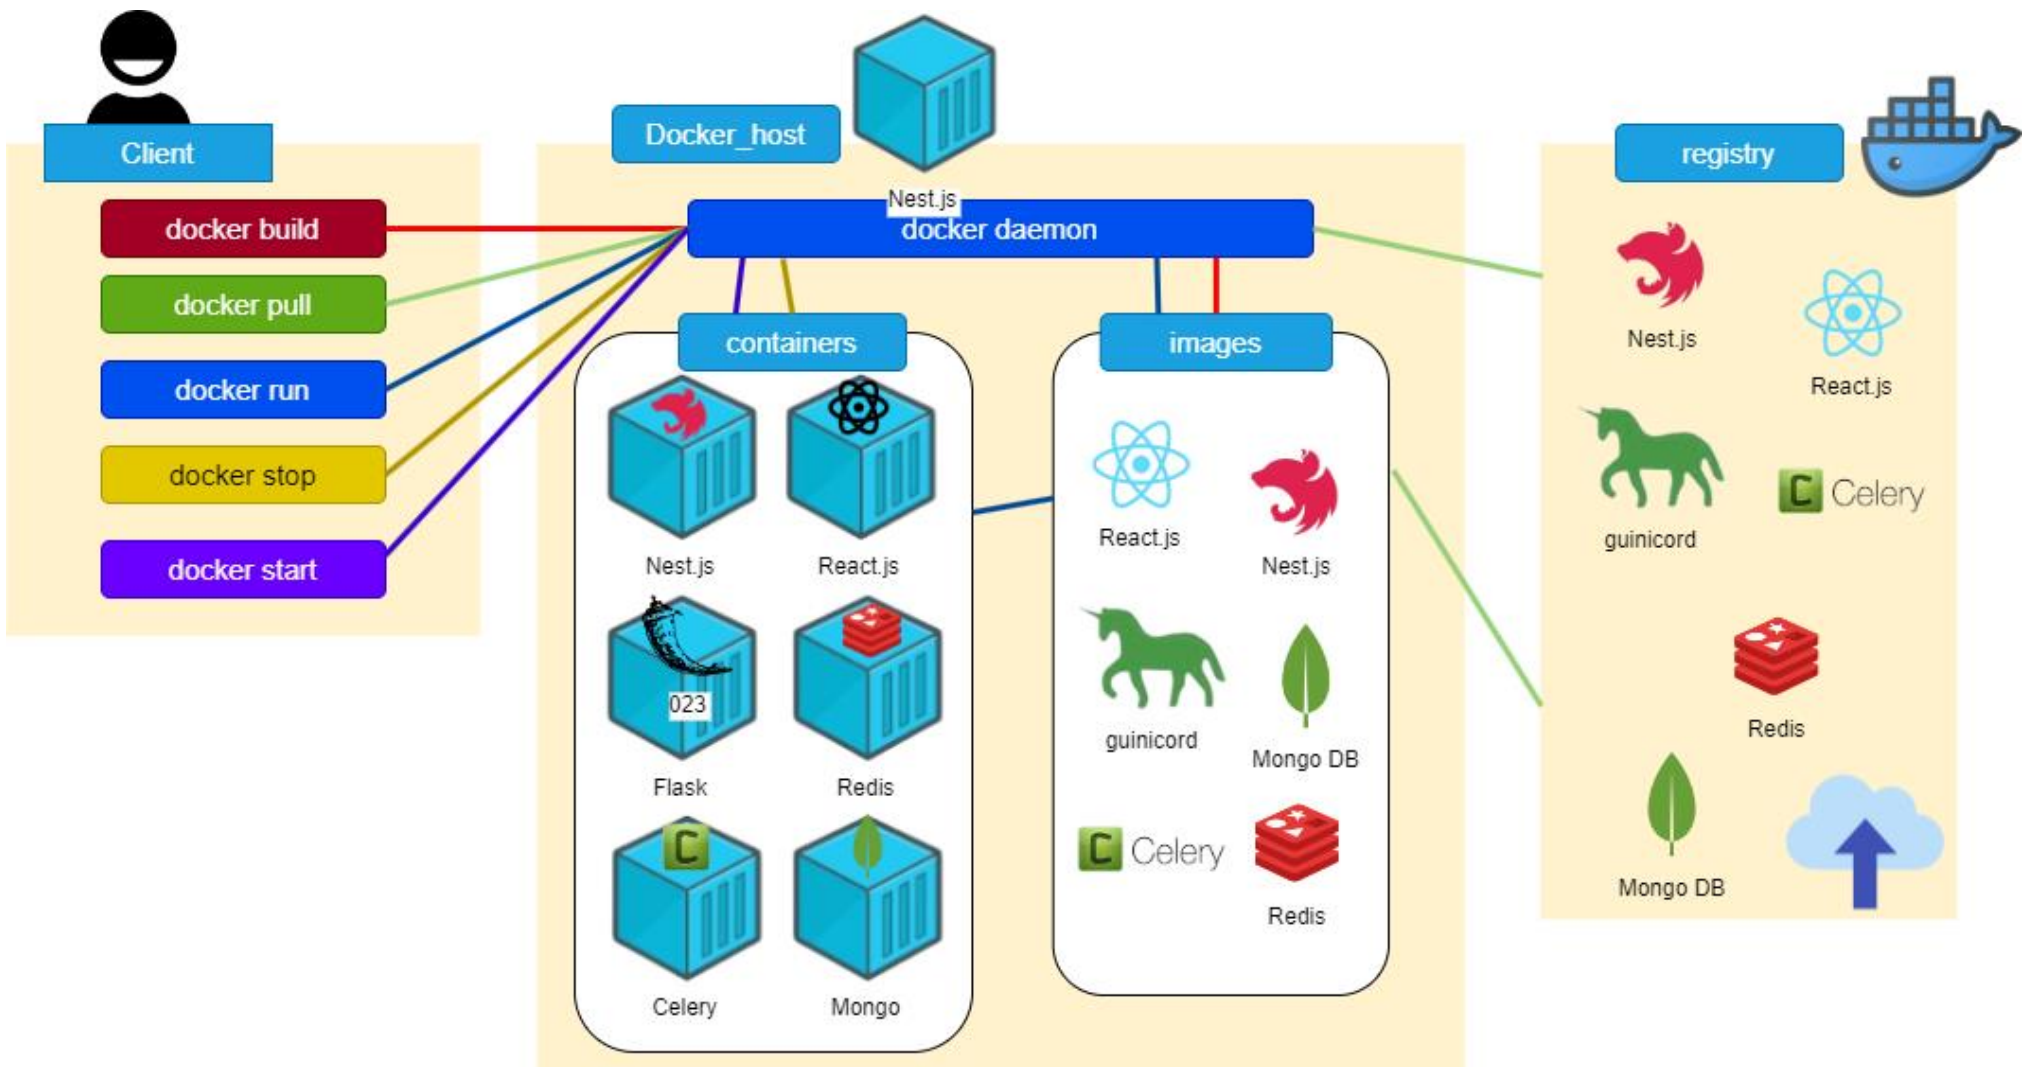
Client

docker build

docker pull

docker run

docker stop

docker start

Docker_host

Nest.js

docker daemon

containers

Nest.js

React.js

023

Flask

Redis

Celery

Mongo

images

React.js

Nest.js

guinicord

Mongo DB

Celery

Redis

registry

Nest.js

React.js

guinicord

Celery

Redis

Mongo DB